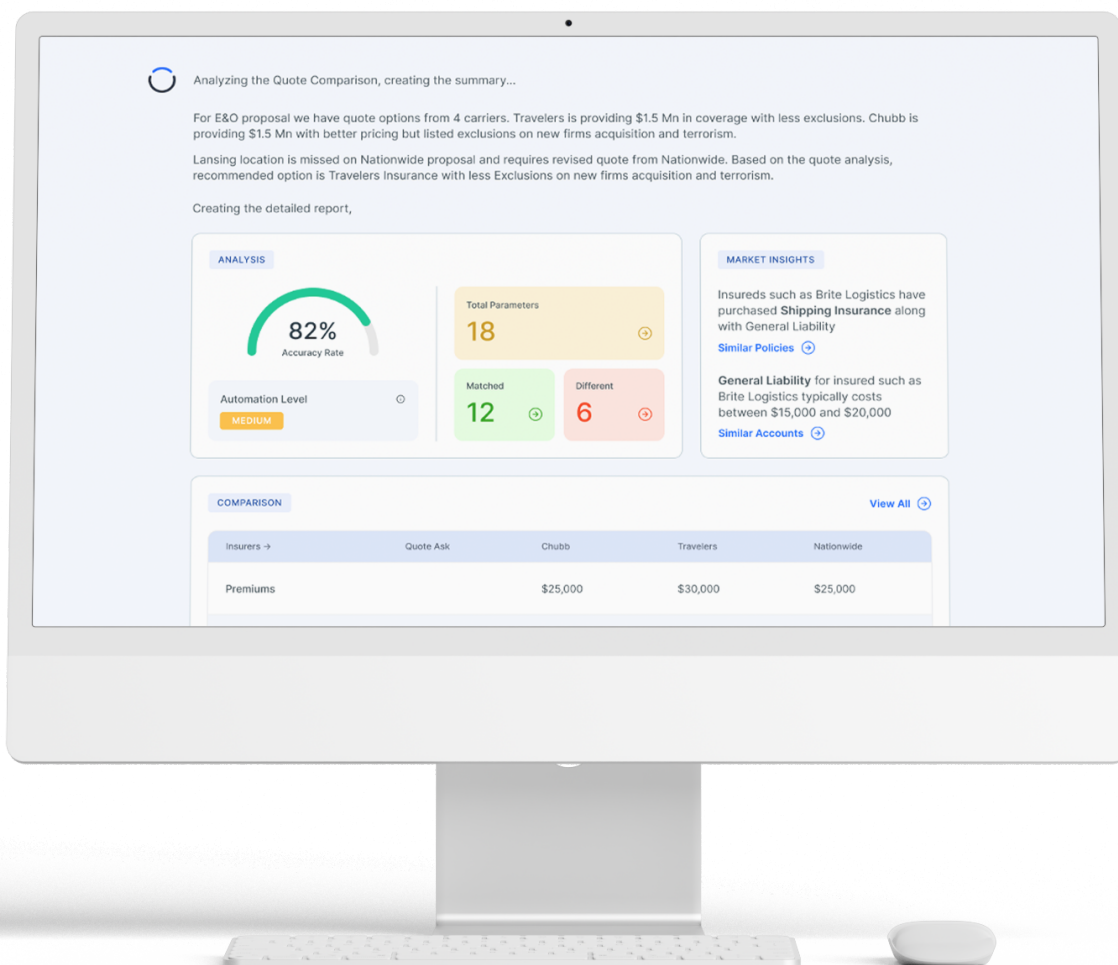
Analyzing the Quote Comparison, creating the summary...

For E&O proposal we have quote options from 4 carriers. Travelers is providing $1.5 Mn in coverage with less exclusions. Chubb is providing $1.5 Mn with better pricing but listed exclusions on new firms acquisition and terrorism.

Lansing location is missed on Nationwide proposal and requires revised quote from Nationwide. Based on the quote analysis, recommended option is Travelers Insurance with less Exclusions on new firms acquisition and terrorism.

Creating the detailed report,

ANALYSIS

82%
Accuracy Rate

Automation Level
MEDIUM

Total Parameters
18

Matched
12

Different
6

MARKET INSIGHTS

Insureds such as Brite Logistics have purchased **Shipping Insurance** along with General Liability

Similar Policies

**General Liability** for insured such as Brite Logistics typically costs between $15,000 and $20,000

Similar Accounts

COMPARISON

View All

| Insurers → | Quote Ask | Chubb | Travelers | Nationwide |
|---|---|---|---|---|
| Premiums | | $25,000 | $30,000 | $25,000 |